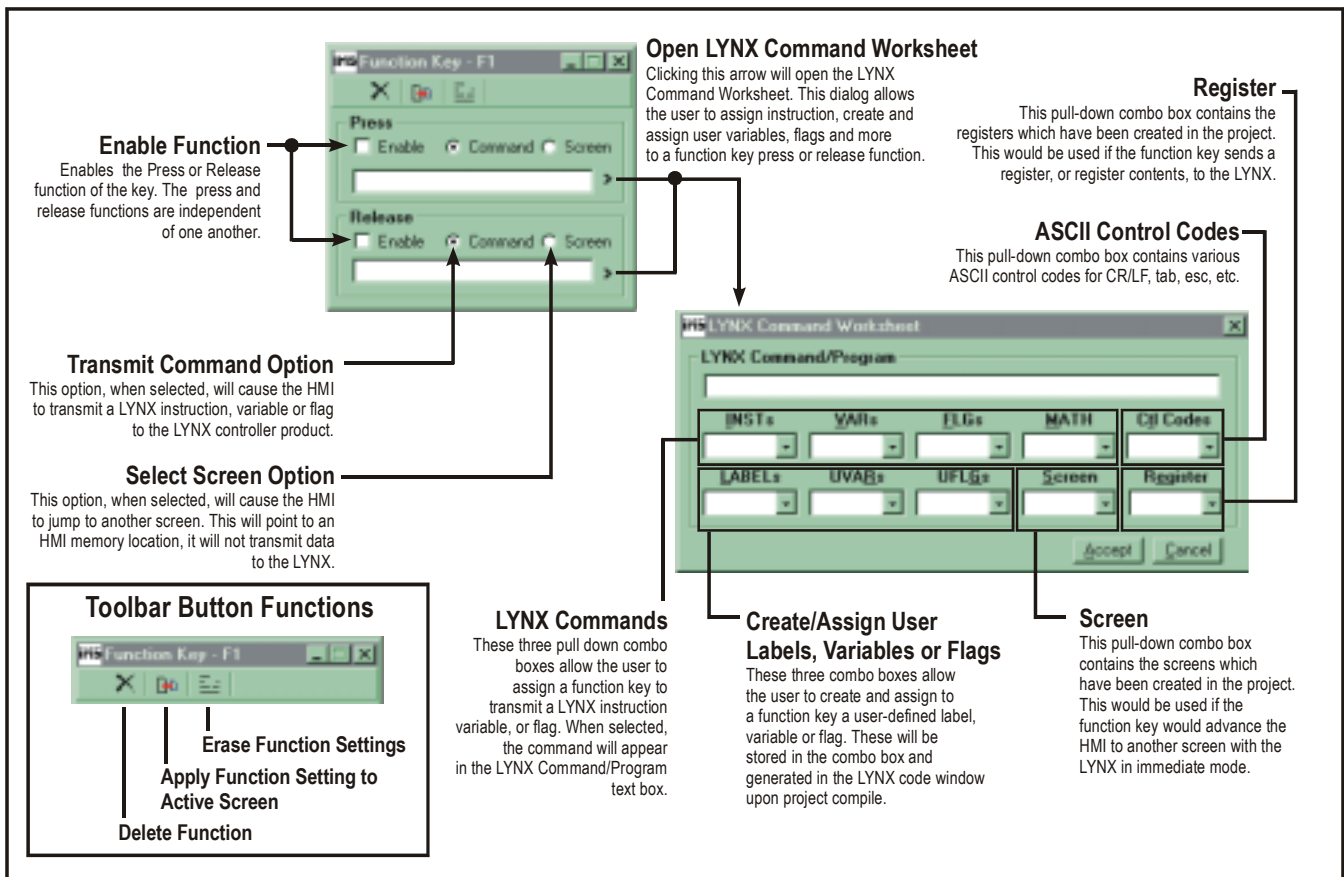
Function Key - F1

Press
Enable  Command  Screen

Release
Enable  Command  Screen

Open LYNX Command Worksheet
Clicking this arrow will open the LYNX Command Worksheet. This dialog allows the user to assign instruction, create and assign user variables, flags and more to a function key press or release function.

Register
This pull-down combo box contains the registers which have been created in the project. This would be used if the function key sends a register, or register contents, to the LYNX.

Enable Function
Enables the Press or Release function of the key. The press and release functions are independent of one another.

ASCII Control Codes
This pull-down combo box contains various ASCII control codes for CR/LF, tab, esc, etc.

LYNX Command Worksheet

LYNX Command/Program

INSTs  VARs  FLGs  MATH  Ctl Codes

LABELs  UVARs  UFLGs  Screen  Register

Accept  Cancel

Transmit Command Option
This option, when selected, will cause the HMI to transmit a LYNX instruction, variable or flag to the LYNX controller product.

Select Screen Option
This option, when selected, will cause the HMI to jump to another screen. This will point to an HMI memory location, it will not transmit data to the LYNX.

Toolbar Button Functions

Function Key - F1

Erase Function Settings

Apply Function Setting to Active Screen

Delete Function

LYNX Commands
These three pull down combo boxes allow the user to assign a function key to transmit a LYNX instruction variable, or flag. When selected, the command will appear in the LYNX Command/Program text box.

Create/Assign User Labels, Variables or Flags
These three combo boxes allow the user to create and assign to a function key a user-defined label, variable or flag. These will be stored in the combo box and generated in the LYNX code window upon project compile.

Screen
This pull-down combo box contains the screens which have been created in the project. This would be used if the function key would advance the HMI to another screen with the LYNX in immediate mode.